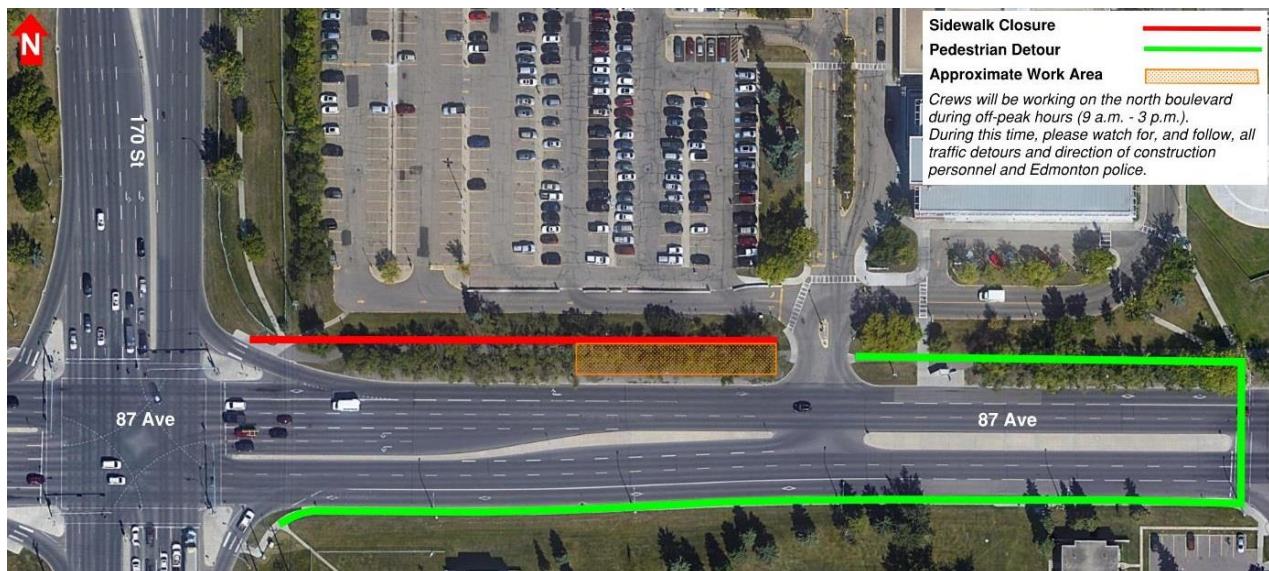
N

170 St

Sidewalk Closure
Pedestrian Detour
Approximate Work Area

Crews will be working on the north boulevard during off-peak hours (9 a.m. - 3 p.m.).
During this time, please watch for, and follow, all traffic detours and direction of construction personnel and Edmonton police.

87 Ave

87 Ave